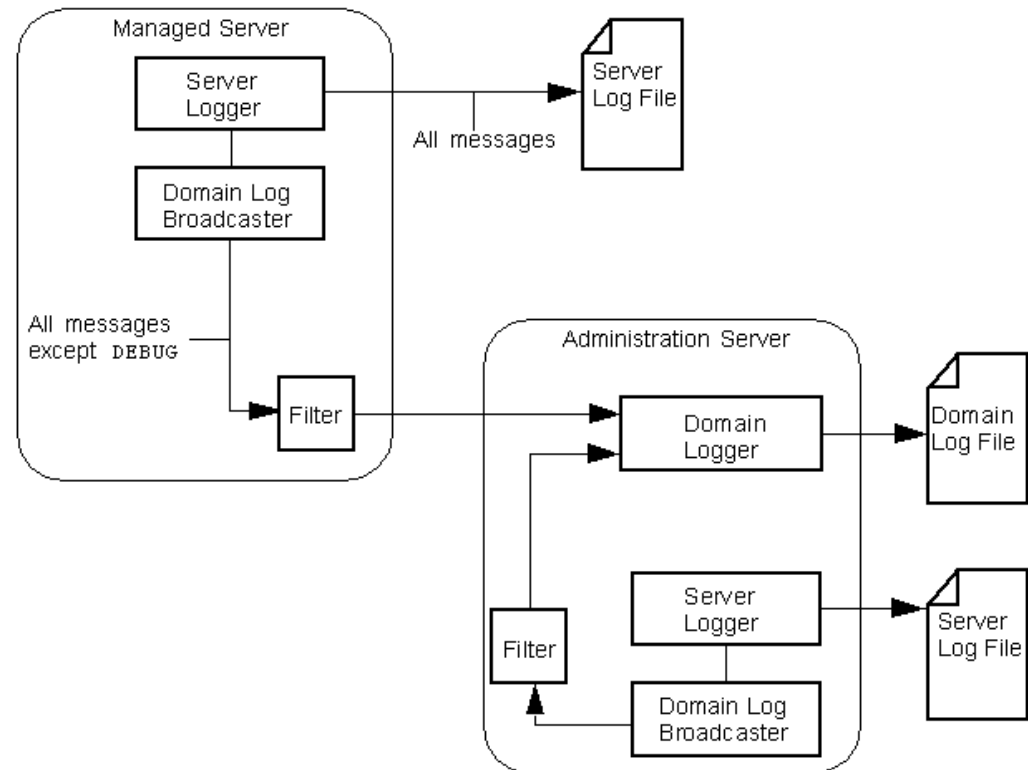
Managed Server

Server Logger

Domain Log Broadcaster

All messages

Server Log File

All messages except DEBUG

Filter

Administration Server

Domain Logger

Domain Log File

Server Logger

Server Log File

Filter

Domain Log Broadcaster